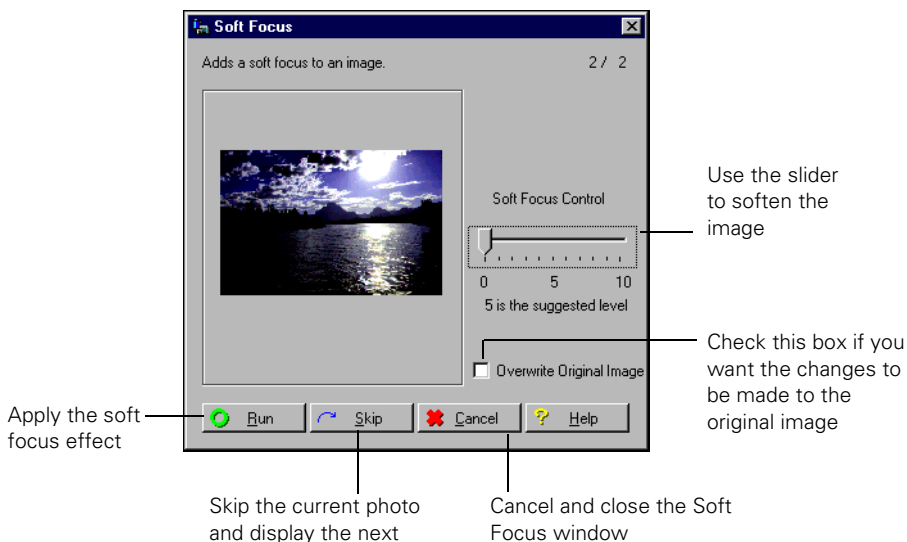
Soft Focus

Adds a soft focus to an image.

2/ 2

Soft Focus Control

0 5 10

5 is the suggested level

Overwrite Original Image

Run Skip Cancel Help

Use the slider to soften the image

Check this box if you want the changes to be made to the original image

Apply the soft focus effect

Skip the current photo and display the next

Cancel and close the Soft Focus window